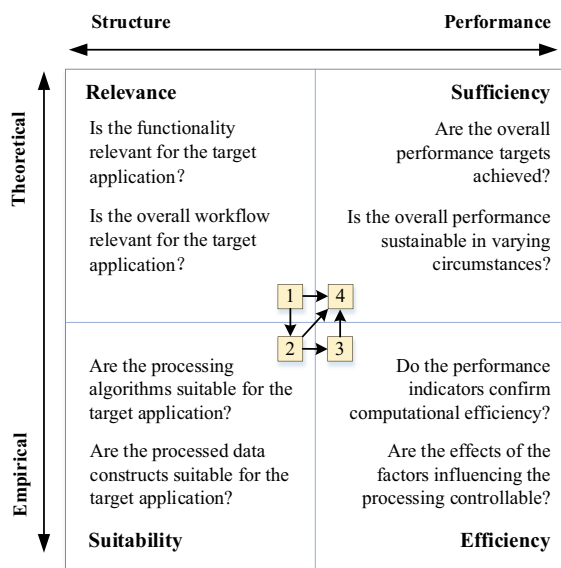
Structure

Performance

Theoretical

Empirical

Relevance

Is the functionality relevant for the target application?

Is the overall workflow relevant for the target application?

Sufficiency

Are the overall performance targets achieved?

Is the overall performance sustainable in varying circumstances?

1

4

2

3

Are the processing algorithms suitable for the target application?

Are the processed data constructs suitable for the target application?

Suitability

Do the performance indicators confirm computational efficiency?

Are the effects of the factors influencing the processing controllable?

Efficiency